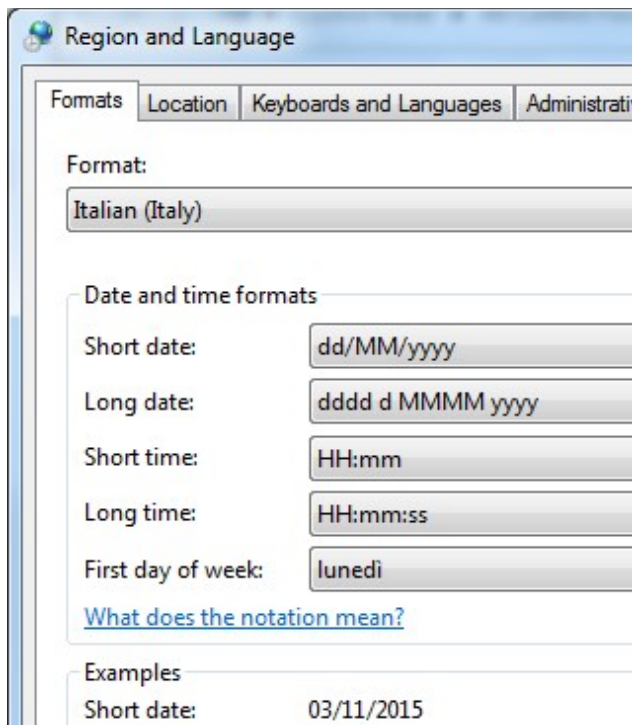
Region and Language

Formats | Location | Keyboards and Languages | Administrati

Format:
Italian (Italy)

Date and time formats
Short date: dd/MM/yyyy
Long date: dddd d MMMM yyyy
Short time: HH:mm
Long time: HH:mm:ss
First day of week: lunedì
What does the notation mean?

Examples
Short date: 03/11/2015